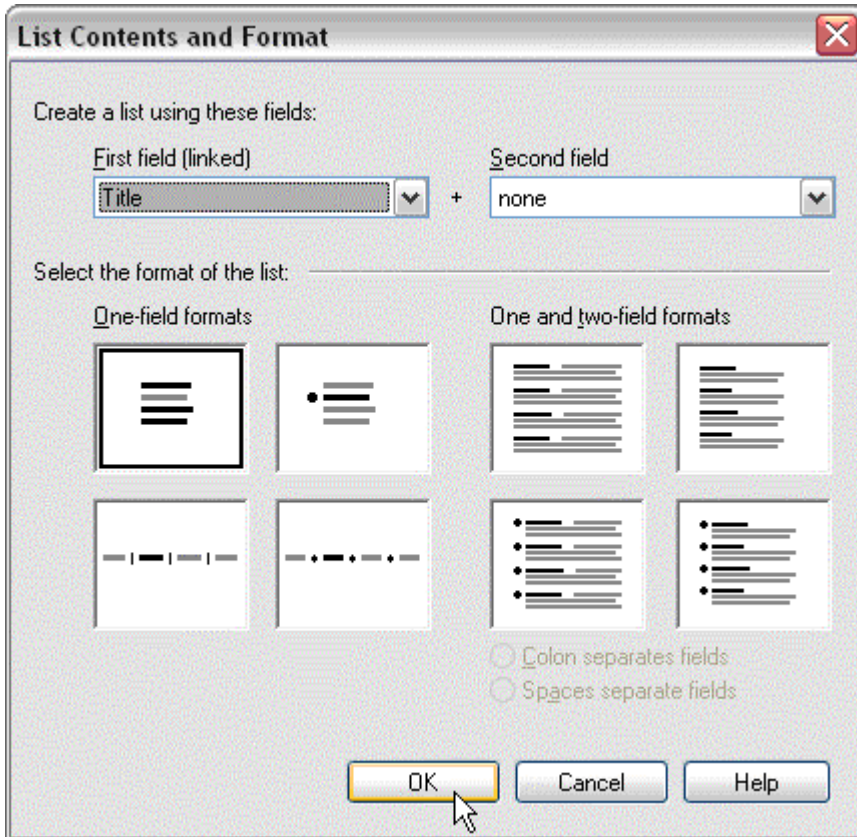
List Contents and Format

Create a list using these fields:

First field (linked)

Title

+

Second field

none

Select the format of the list:

One-field formats

One and two-field formats

Colon separates fields

Spaces separate fields

OK

Cancel

Help